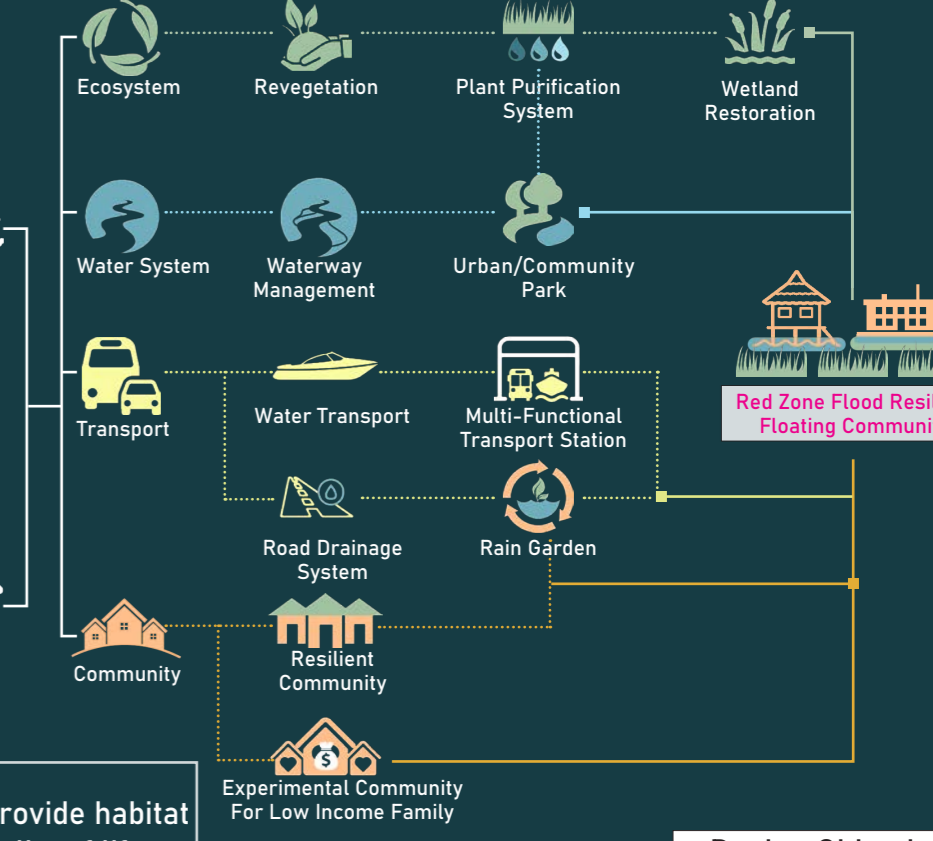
Ecosystem

Revegetation

Plant Purification System

Wetland Restoration

Water System

Waterway Management

Urban/Community Park

Red Zone Flood Resil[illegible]
Floating Communi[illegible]

Transport

Water Transport

Multi-Functional Transport Station

Road Drainage System

Rain Garden

Community

Resilient Community

Experimental Community For Low Income Family

rovide habitat